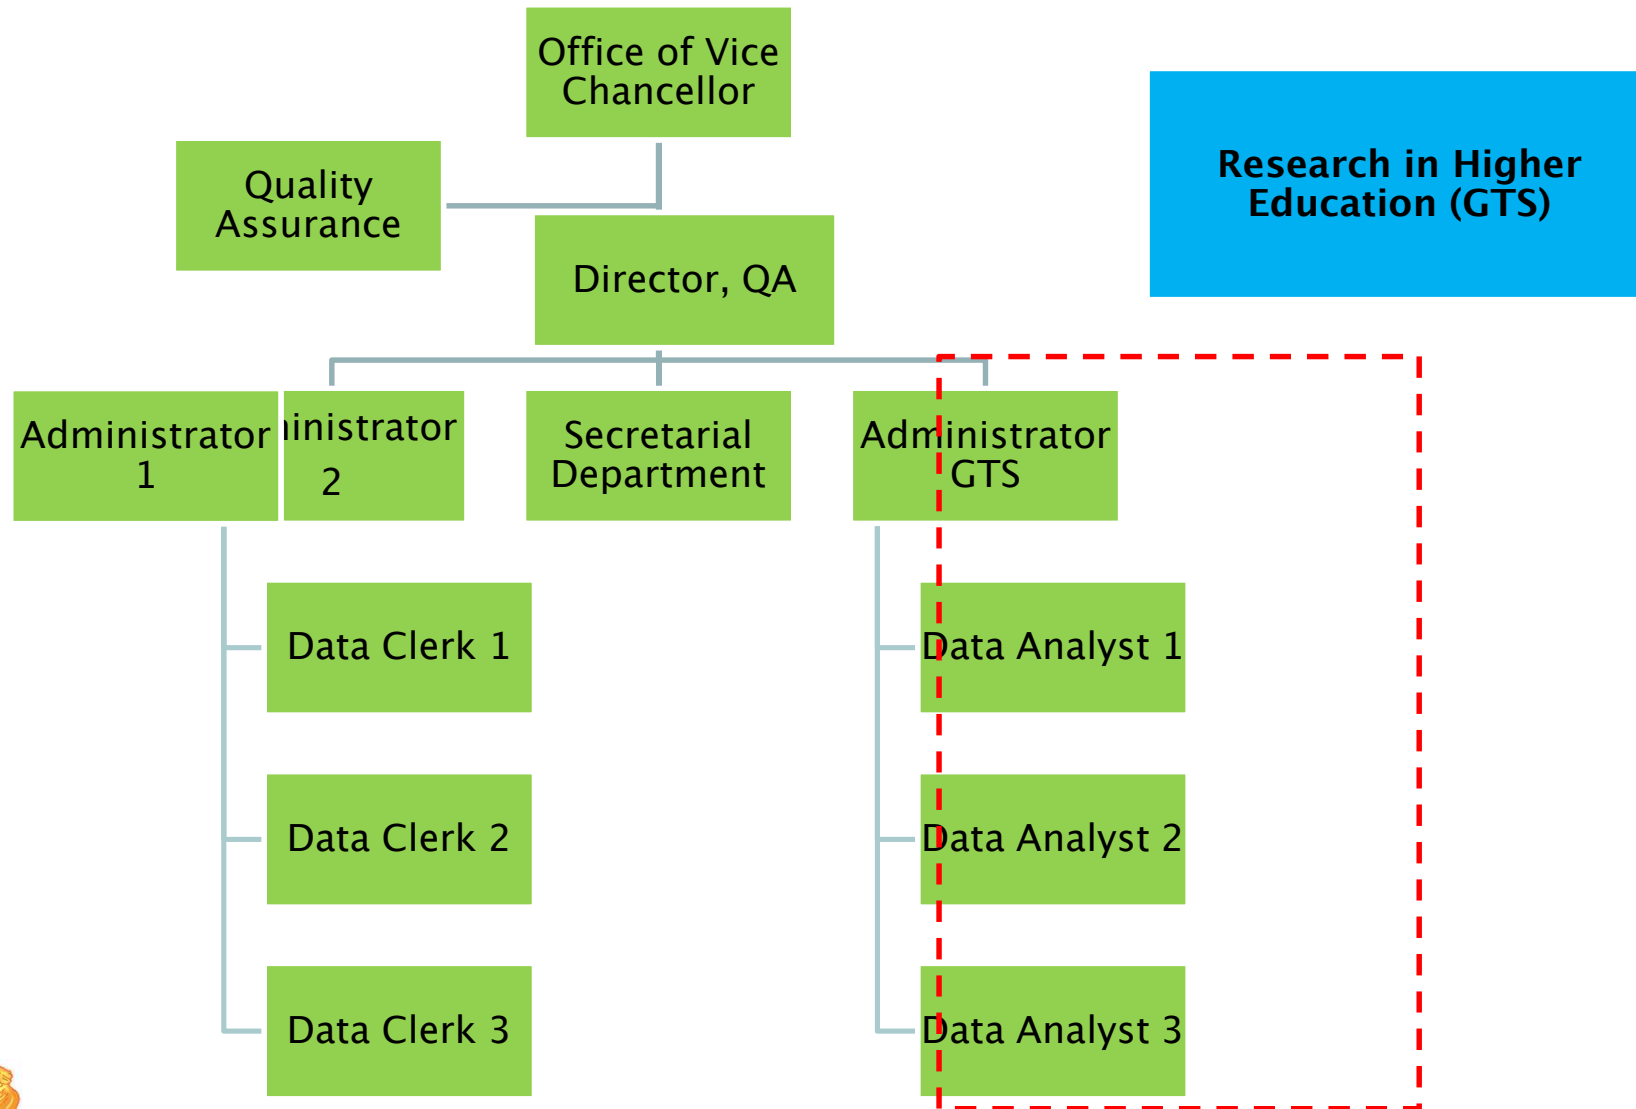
Office of Vice Chancellor

Quality Assurance

Director, QA

Research in Higher Education (GTS)

Administrator 1

ıinistrator 2

Secretarial Department

Administrator GTS

Data Clerk 1

Data Clerk 2

Data Clerk 3

Data Analyst 1

Data Analyst 2

Data Analyst 3